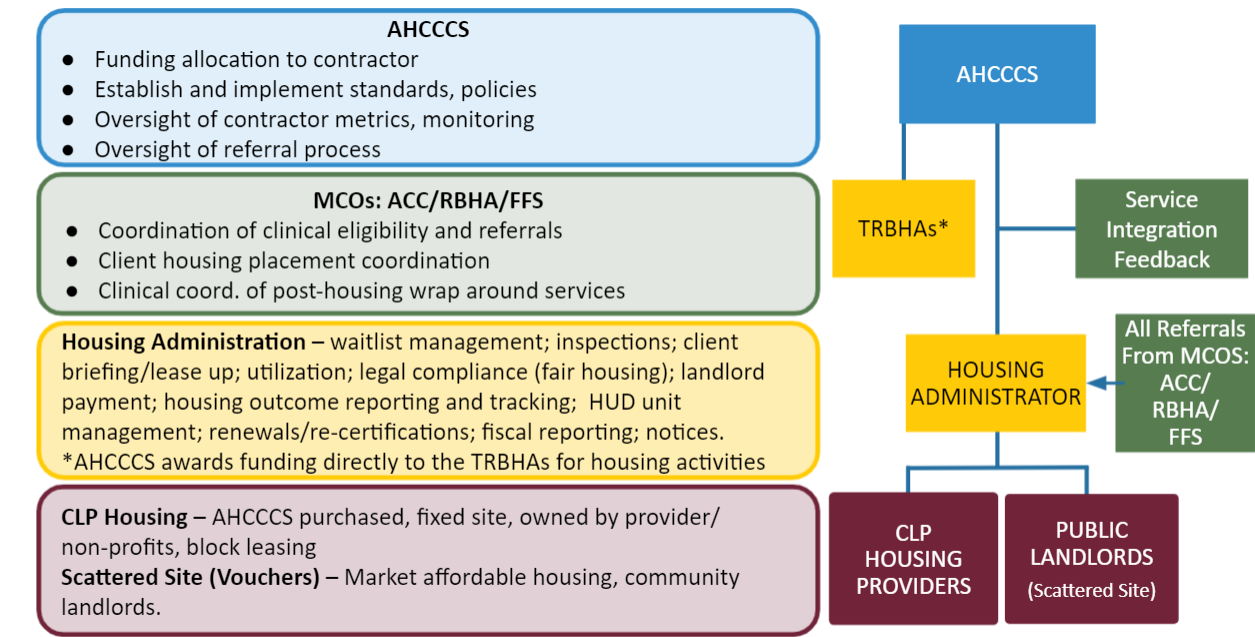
AHCCCS
- Funding allocation to contractor
- Establish and implement standards, policies
- Oversight of contractor metrics, monitoring
- Oversight of referral process

MCOs: ACC/RBHA/FFS
- Coordination of clinical eligibility and referrals
- Client housing placement coordination
- Clinical coord. of post-housing wrap around services

**Housing Administration –** waitlist management; inspections; client briefing/lease up; utilization; legal compliance (fair housing); landlord payment; housing outcome reporting and tracking; HUD unit management; renewals/re-certifications; fiscal reporting; notices.
*AHCCCS awards funding directly to the TRBHAs for housing activities

**CLP Housing –** AHCCCS purchased, fixed site, owned by provider/ non-profits, block leasing
**Scattered Site (Vouchers) –** Market affordable housing, community landlords.

AHCCCS

TRBHAs*

Service Integration Feedback

HOUSING ADMINISTRATOR

All Referrals From MCOS: ACC/ RBHA/ FFS

CLP HOUSING PROVIDERS

PUBLIC LANDLORDS (Scattered Site)